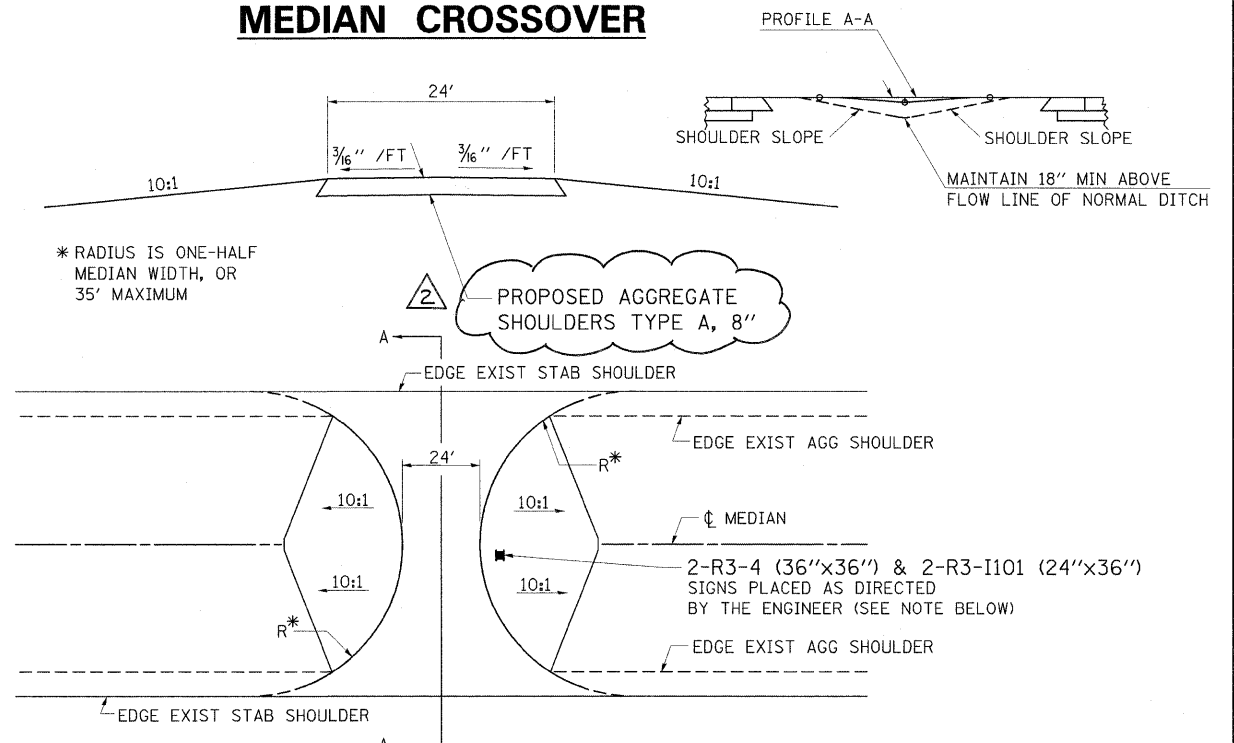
MEDIAN CROSSOVER

PROFILE A-A

SHOULDER SLOPE

SHOULDER SLOPE

MAINTAIN 18" MIN ABOVE FLOW LINE OF NORMAL DITCH

24'

$\frac{3}{16}$" /FT

$\frac{3}{16}$" /FT

10:1

10:1

* RADIUS IS ONE-HALF MEDIAN WIDTH, OR 35' MAXIMUM

2

PROPOSED AGGREGATE SHOULDERS TYPE A, 8"

A

EDGE EXIST STAB SHOULDER

EDGE EXIST AGG SHOULDER

24'

R*

10:1

10:1

℄ MEDIAN

10:1

10:1

2-R3-4 (36"x36") & 2-R3-I101 (24"x36")
SIGNS PLACED AS DIRECTED BY THE ENGINEER (SEE NOTE BELOW)

R*

EDGE EXIST AGG SHOULDER

EDGE EXIST STAB SHOULDER

A